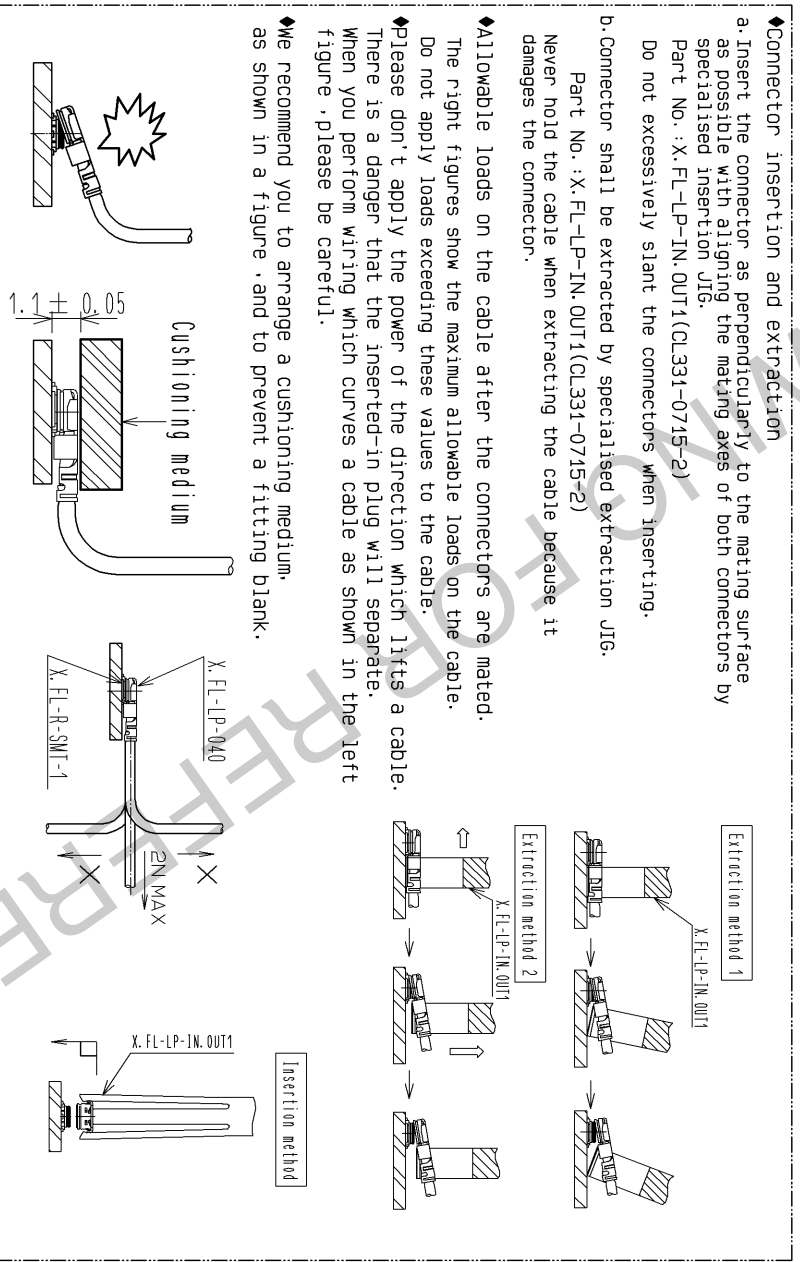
◆Connector insertion and extraction
a.Insert the connector as perpendicularly to the mating surface as possible with aligning the mating axes of both connectors by specialised insertion JIG.
Part No.:X.FL-LP-IN.OUT1(CL331-0715-2)
Do not excessively slant the connectors when inserting.
b.Connector shall be extracted by specialised extraction JIG.
Part No.:X.FL-LP-IN.OUT1(CL331-0715-2)
Never hold the cable when extracting the cable because it damages the connector.
◆Allowable loads on the cable after the connectors are mated.
The right figures show the maximum allowable loads on the cable.
Do not apply loads exceeding these values to the cable.
◆Please don't apply the power of the direction which lifts a cable.
There is a danger that the inserted-in plug will separate.
When you perform wiring which curves a cable as shown in the left figure ,please be careful.
◆We recommend you to arrange a cushioning medium as shown in a figure ,and to prevent a fitting blank.

Cushioning medium
1.1 ± 0.05

X.FL-LP-040
X.FL-R-SMT-1
2N MAX

Extraction method 1
X.FL-LP-IN.OUT1
Extraction method 2
X.FL-LP-IN.OUT1

Insertion method
X.FL-LP-IN.OUT1